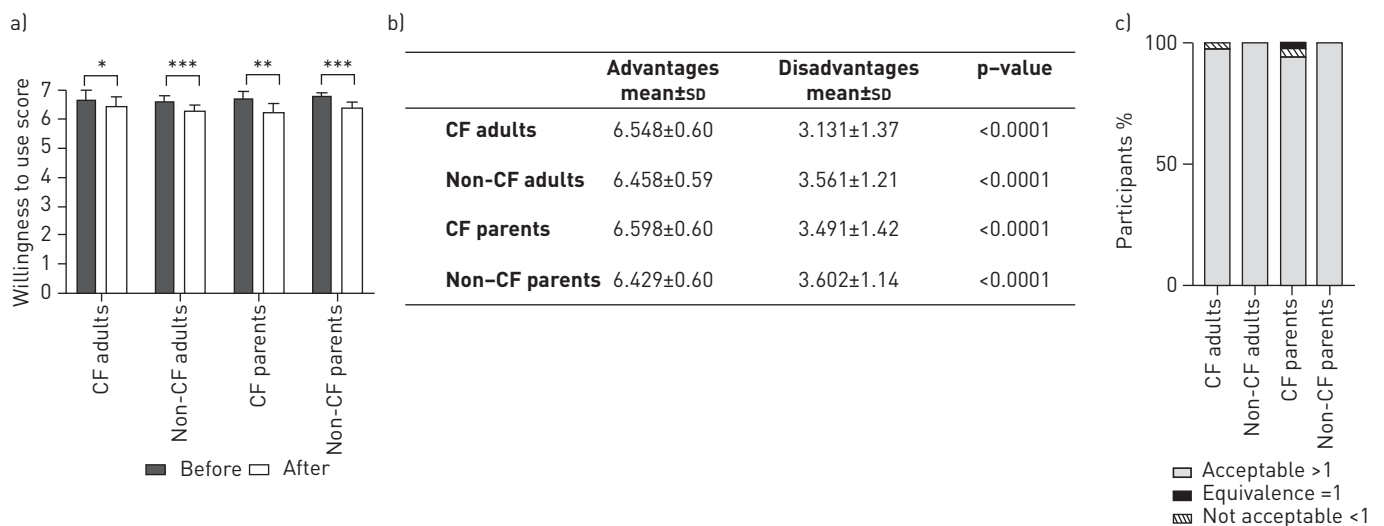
a)

Willingness to use score

7
6
5
4
3
2
1
0

*
***
**
***

CF adults
Non-CF adults
CF parents
Non-CF parents

Before After

b)

| | Advantages mean±SD | Disadvantages mean±SD | p-value |
|---|---|---|---|
| CF adults | 6.548±0.60 | 3.131±1.37 | <0.0001 |
| Non-CF adults | 6.458±0.59 | 3.561±1.21 | <0.0001 |
| CF parents | 6.598±0.60 | 3.491±1.42 | <0.0001 |
| Non–CF parents | 6.429±0.60 | 3.602±1.14 | <0.0001 |

c)

Participants %

100
50
0

CF adults
Non-CF adults
CF parents
Non-CF parents

Acceptable >1
Equivalence =1
Not acceptable <1